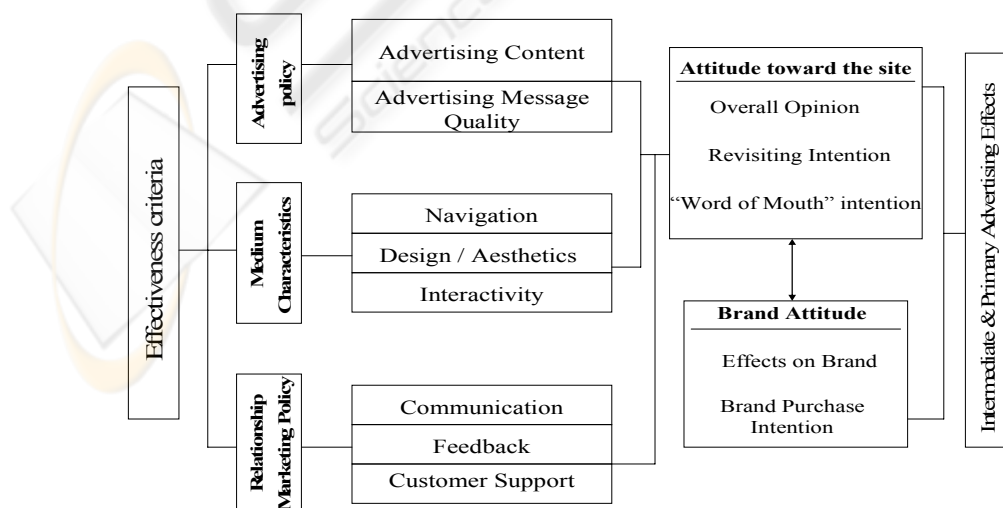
Effectiveness criteria

Advertising policy

Advertising Content

Advertising Message Quality

Medium Characteristics

Navigation

Design / Aesthetics

Interactivity

Relationship Marketing Policy

Communication

Feedback

Customer Support

Attitude toward the site

Overall Opinion

Revisiting Intention

"Word of Mouth" intention

Brand Attitude

Effects on Brand

Brand Purchase Intention

Intermediate & Primary Advertising Effects